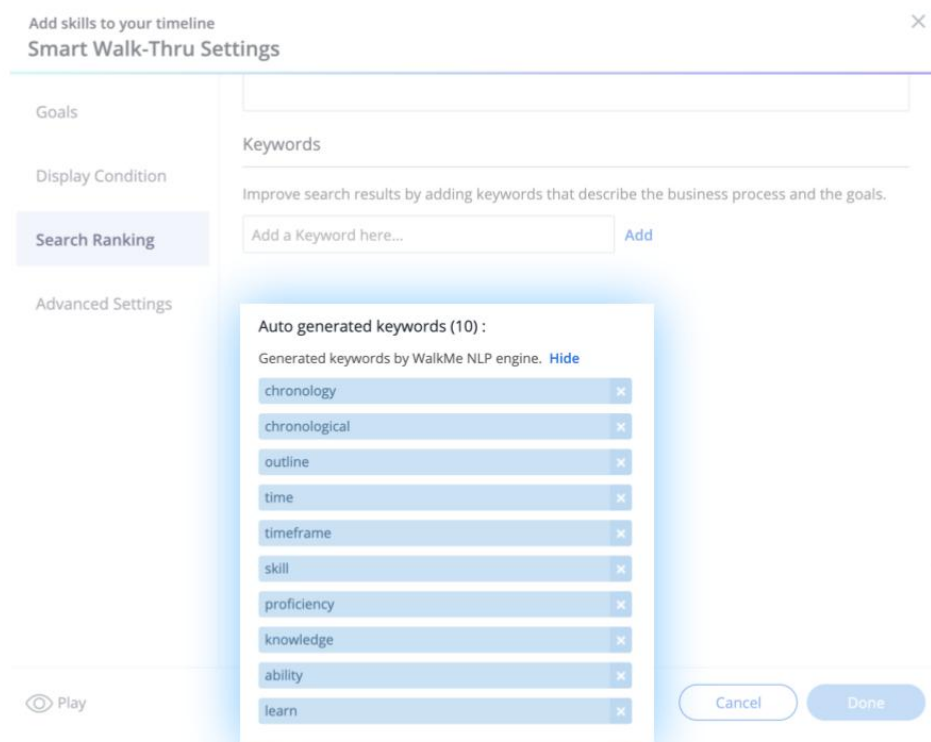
Add skills to your timeline
Smart Walk-Thru Settings

×

Goals

Display Condition

Search Ranking

Advanced Settings

Keywords

Improve search results by adding keywords that describe the business process and the goals.

Add a Keyword here... Add

Auto generated keywords (10) :

Generated keywords by WalkMe NLP engine. Hide

chronology ×
chronological ×
outline ×
time ×
timeframe ×
skill ×
proficiency ×
knowledge ×
ability ×
learn ×

Play

Cancel

Done